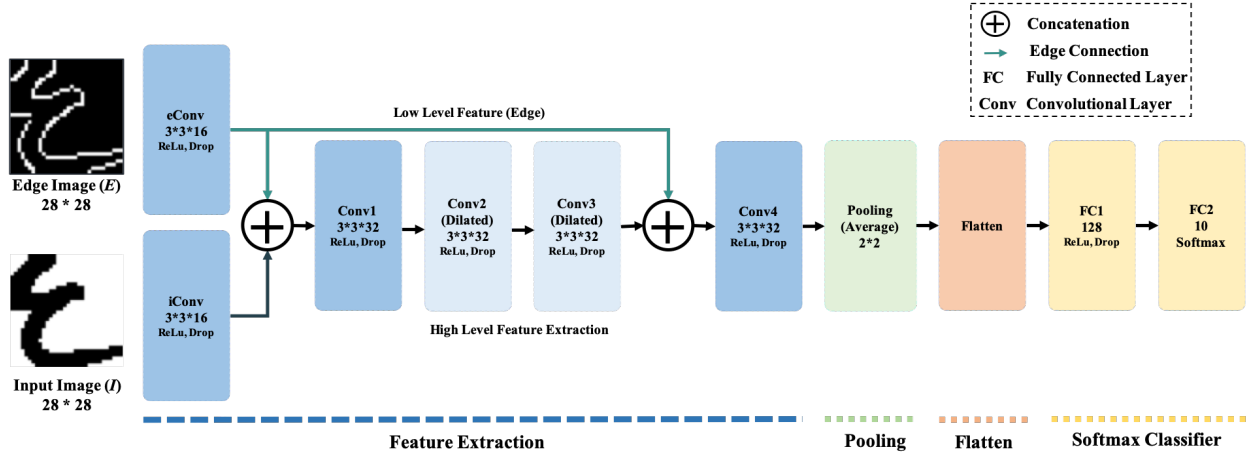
Concatenation
Edge Connection
FC Fully Connected Layer
Conv Convolutional Layer

Edge Image (*E*)
28 * 28

Input Image (*I*)
28 * 28

eConv
3*3*16
ReLu, Drop

iConv
3*3*16
ReLu, Drop

Low Level Feature (Edge)

Conv1
3*3*32
ReLu, Drop

Conv2
(Dilated)
3*3*32
ReLu, Drop

Conv3
(Dilated)
3*3*32
ReLu, Drop

High Level Feature Extraction

Conv4
3*3*32
ReLu, Drop

Pooling
(Average)
2*2

Flatten

FC1
128
ReLu, Drop

FC2
10
Softmax

Feature Extraction

Pooling

Flatten

Softmax Classifier